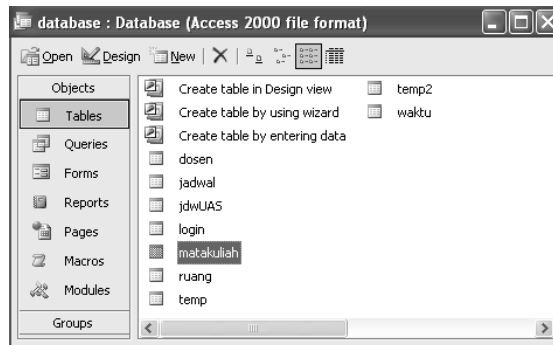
database : Database (Access 2000 file format)

Open Design New

Objects
Tables
Queries
Forms
Reports
Pages
Macros
Modules
Groups

Create table in Design view
Create table by using wizard
Create table by entering data
dosen
jadwal
jdwUAS
login
matakuliah
ruang
temp
temp2
waktu